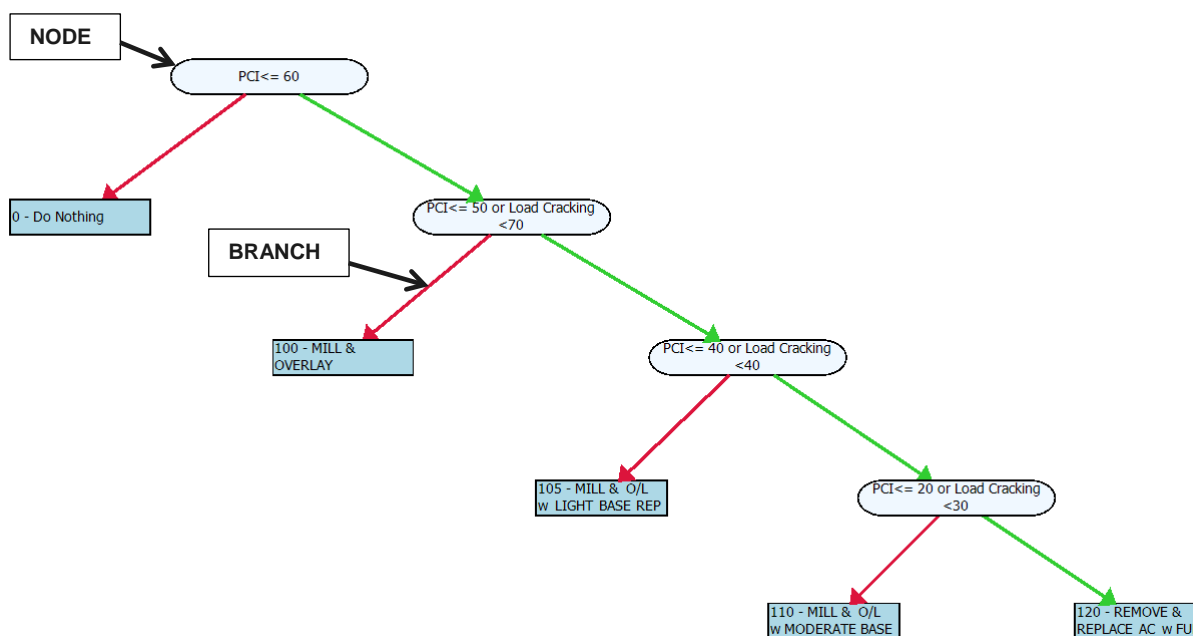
NODE

PCI<= 60

0 - Do Nothing

PCI<= 50 or Load Cracking <70

BRANCH

100 - MILL & OVERLAY

PCI<= 40 or Load Cracking <40

105 - MILL & O/L w LIGHT BASE REP

PCI<= 20 or Load Cracking <30

110 - MILL & O/L w MODERATE BASE

120 - REMOVE & REPLACE AC w FU